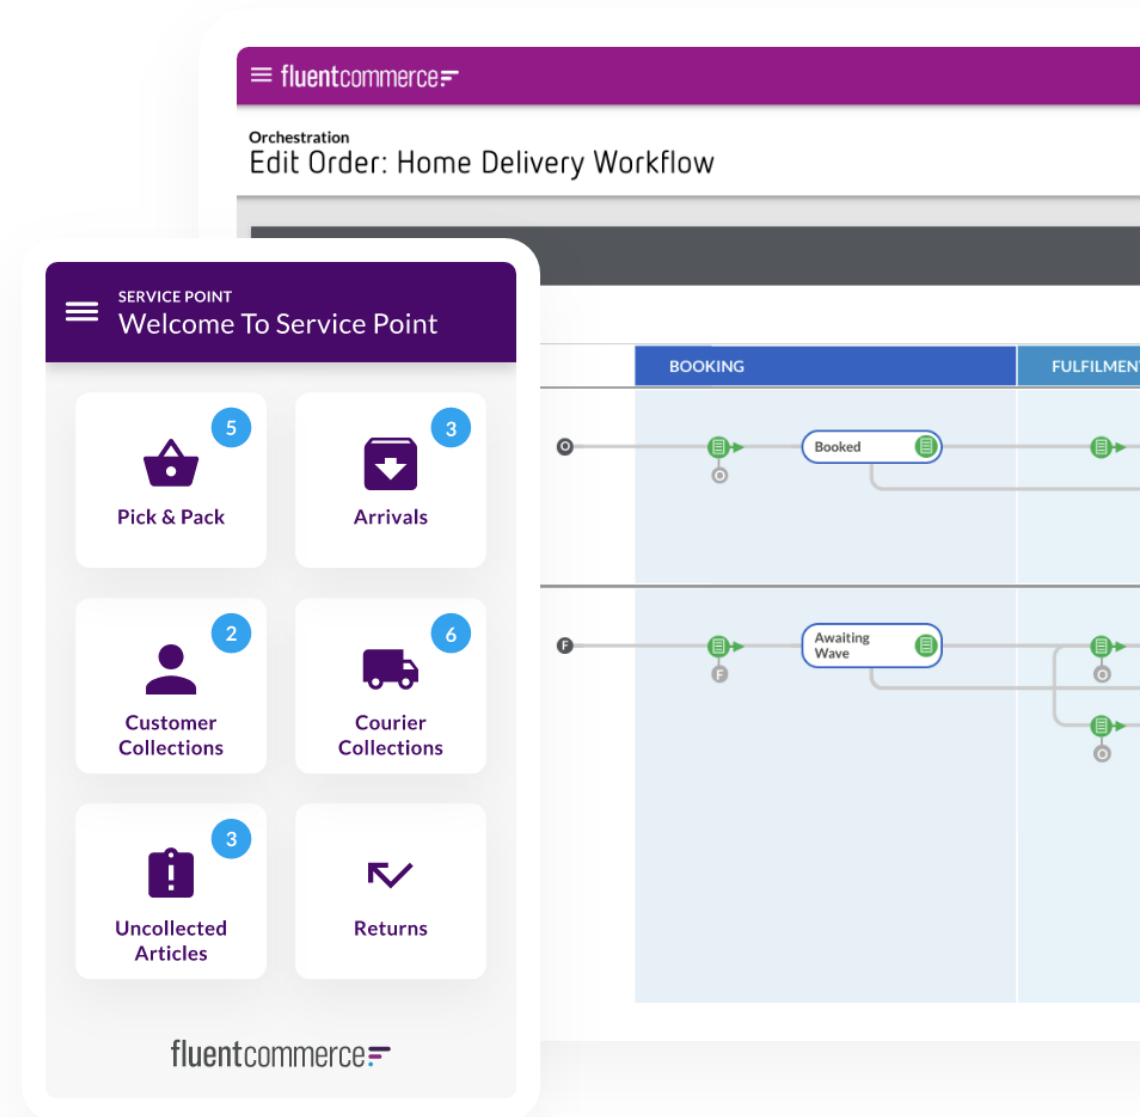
fluentcommerce

Orchestration
Edit Order: Home Delivery Workflow

BOOKING
FULFILMEN

Booked

Awaiting Wave

SERVICE POINT
Welcome To Service Point

5
Pick & Pack

3
Arrivals

2
Customer Collections

6
Courier Collections

3
Uncollected Articles

Returns

fluentcommerce